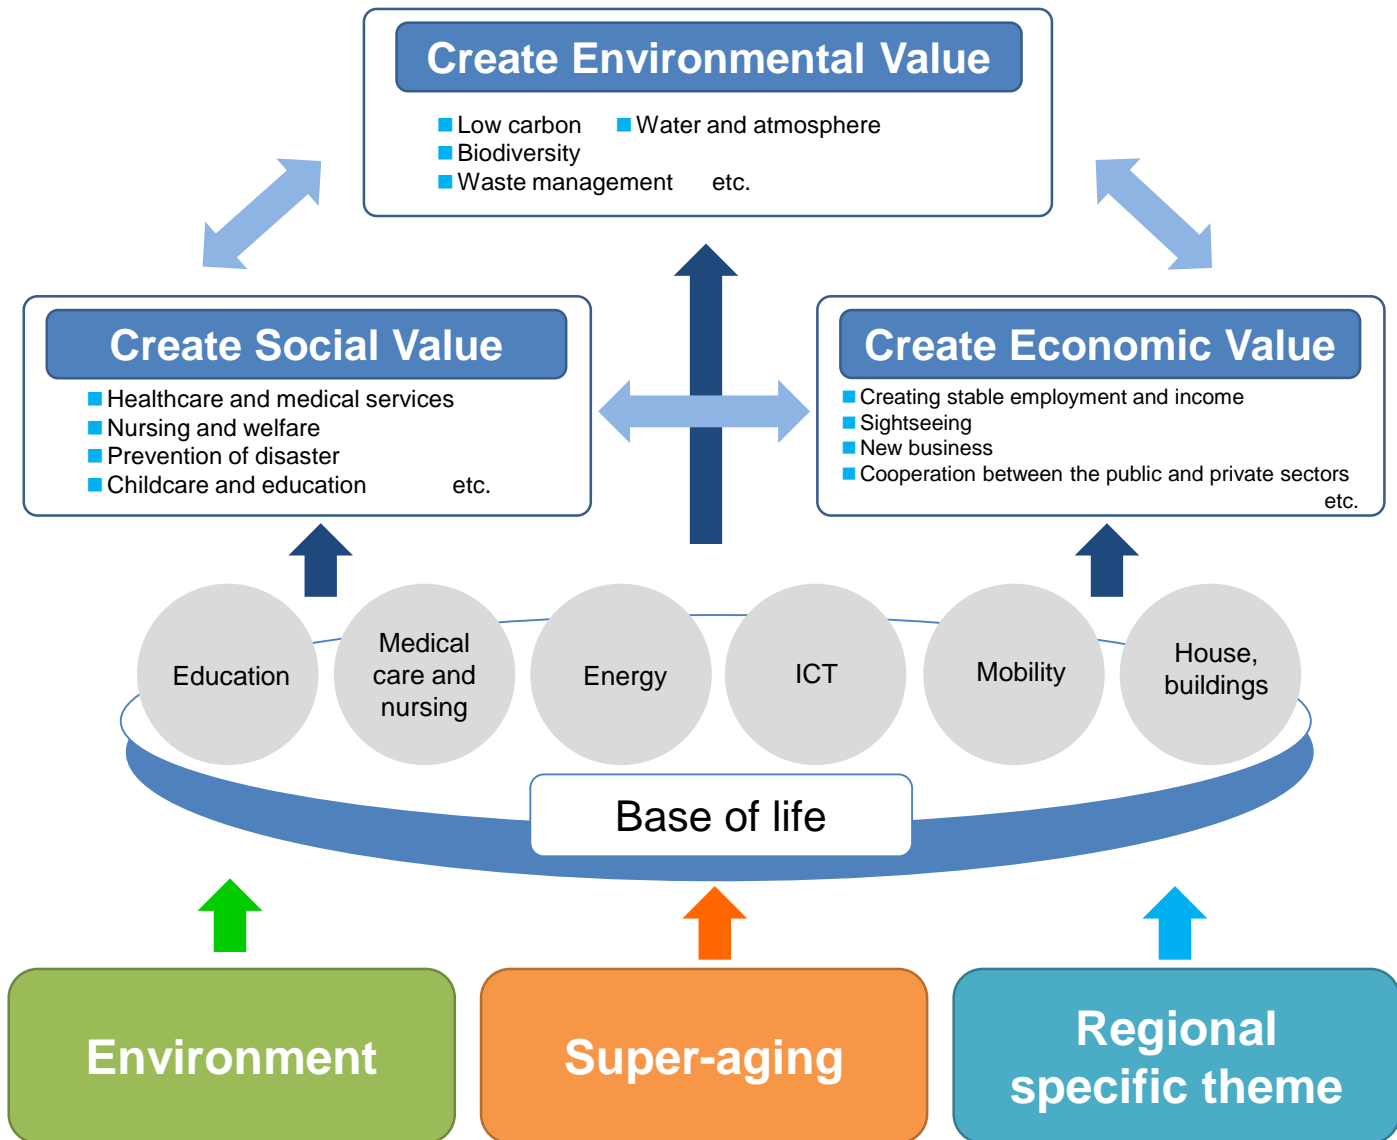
Create Environmental Value

■ Low carbon ■ Water and atmosphere
■ Biodiversity
■ Waste management etc.

Create Social Value

■ Healthcare and medical services
■ Nursing and welfare
■ Prevention of disaster
■ Childcare and education etc.

Create Economic Value

■ Creating stable employment and income
■ Sightseeing
■ New business
■ Cooperation between the public and private sectors etc.

Education

Medical care and nursing

Energy

ICT

Mobility

House, buildings

Base of life

Environment

Super-aging

Regional specific theme